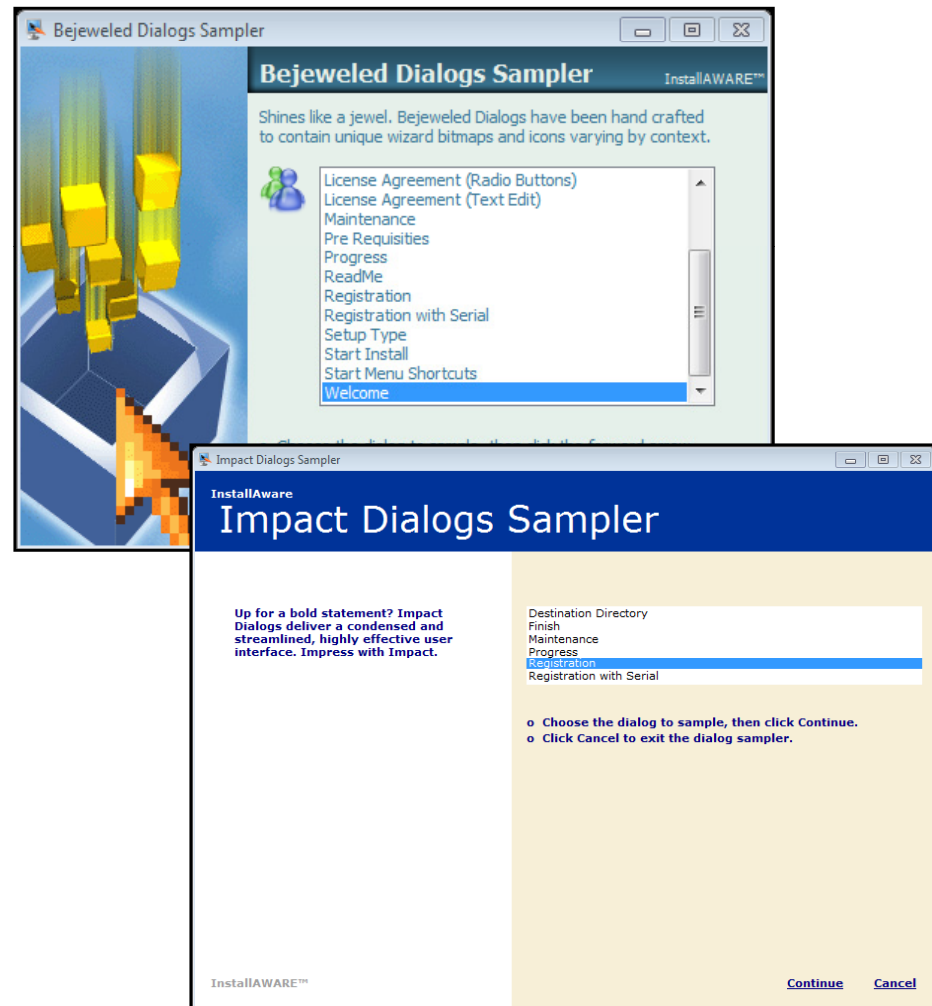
Bejeweled Dialogs Sampler

Bejeweled Dialogs Sampler
InstallAWARE™

Shines like a jewel. Bejeweled Dialogs have been hand crafted to contain unique wizard bitmaps and icons varying by context.

License Agreement (Radio Buttons)
License Agreement (Text Edit)
Maintenance
Pre Requisities
Progress
ReadMe
Registration
Registration with Serial
Setup Type
Start Install
Start Menu Shortcuts
Welcome

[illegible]

Impact Dialogs Sampler

InstallAware
Impact Dialogs Sampler

Up for a bold statement? Impact Dialogs deliver a condensed and streamlined, highly effective user interface. Impress with Impact.

Destination Directory
Finish
Maintenance
Progress
Registration
Registration with Serial

o Choose the dialog to sample, then click Continue.
o Click Cancel to exit the dialog sampler.

InstallAWARE™

Continue
Cancel